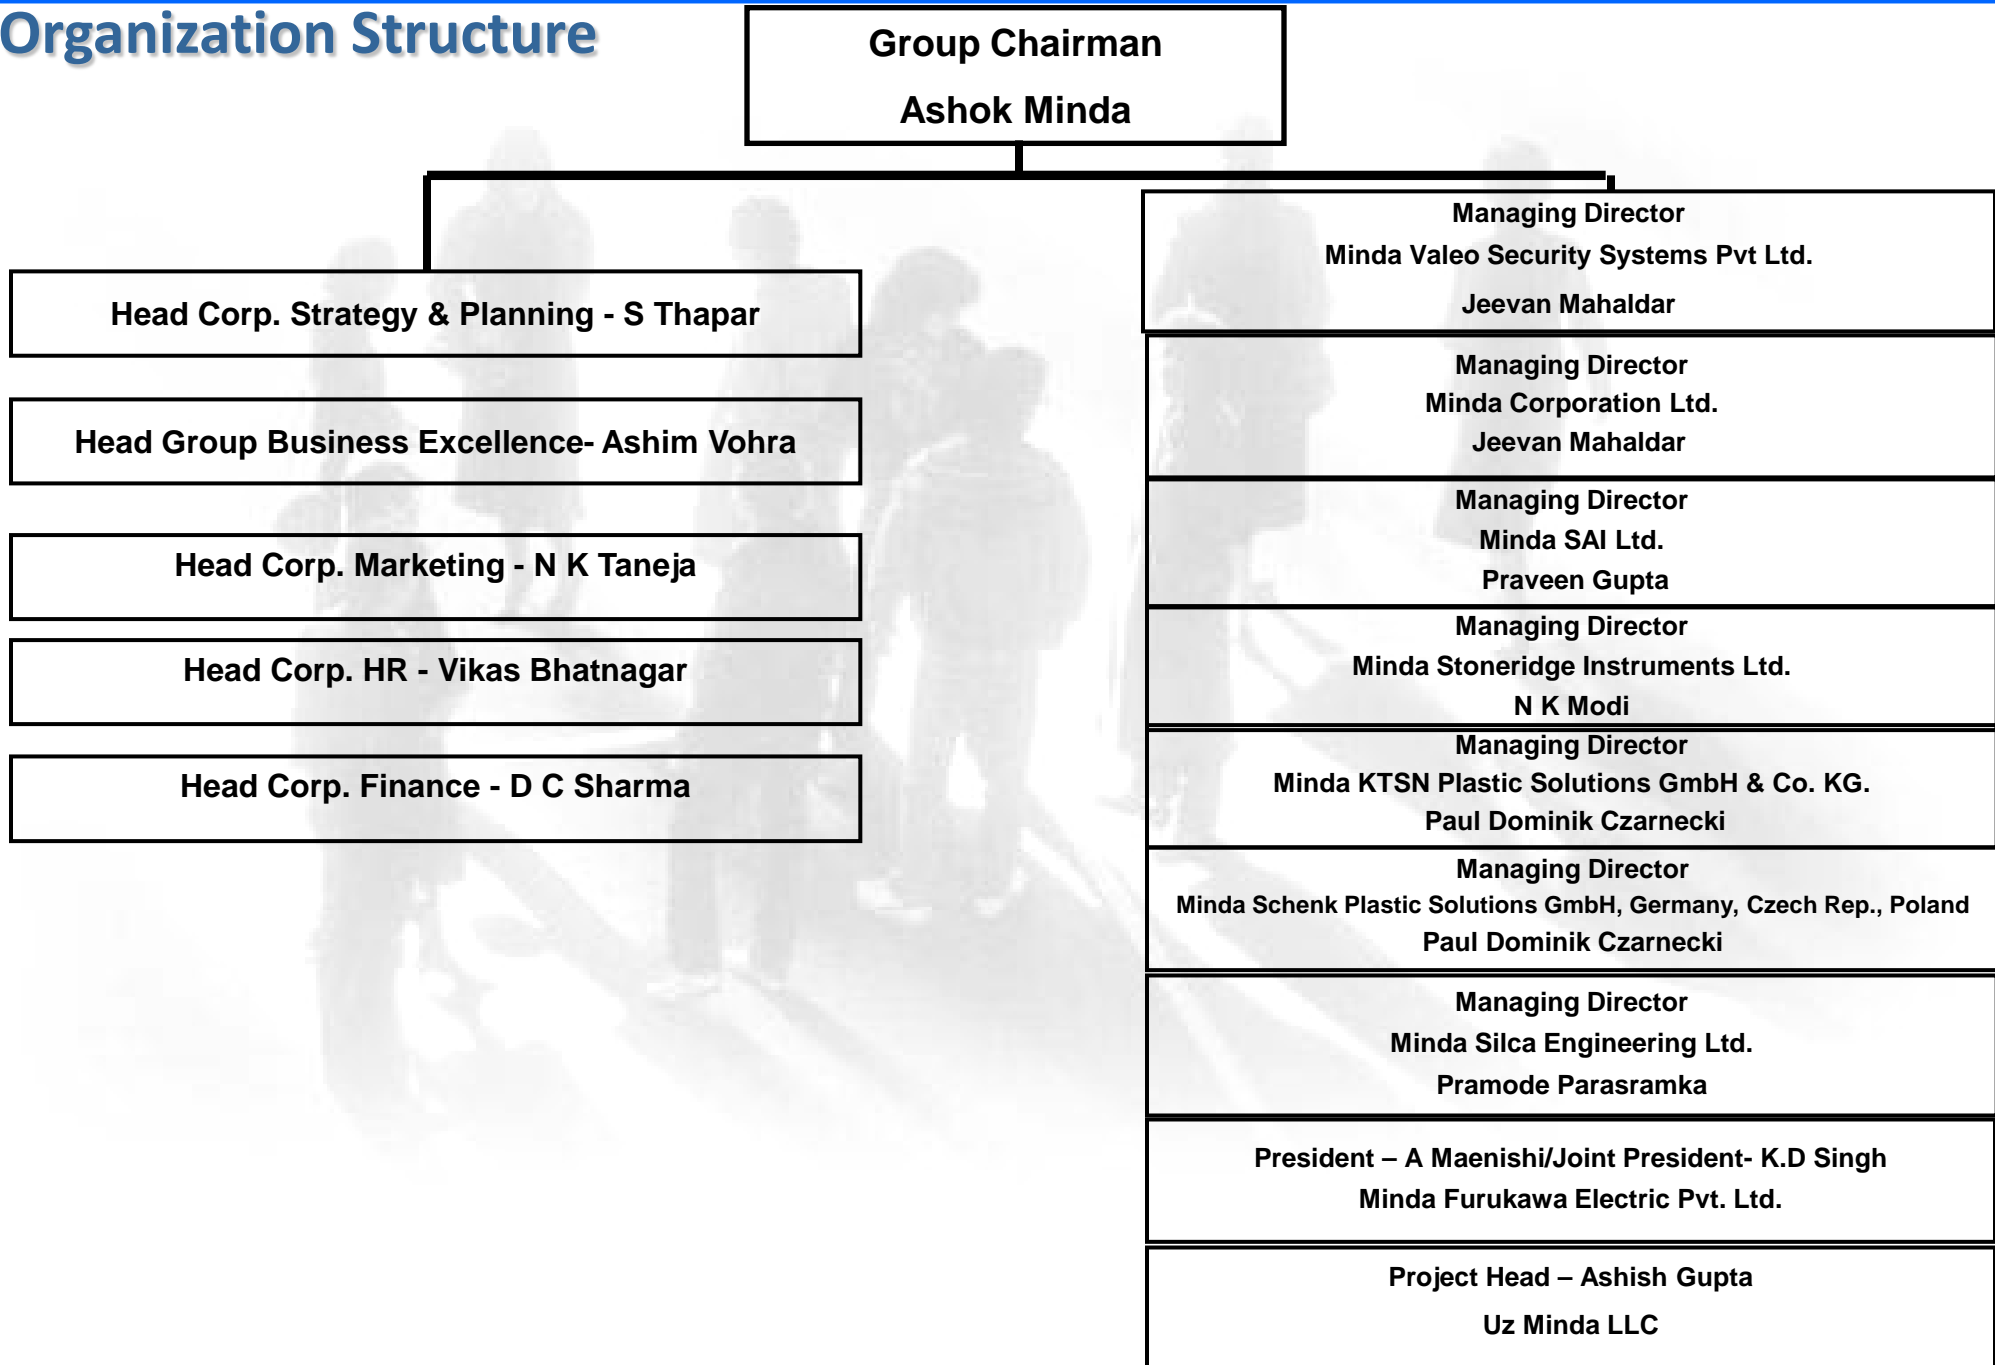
Organization Structure

Group Chairman
Ashok Minda

Head Corp. Strategy & Planning - S Thapar

Head Group Business Excellence- Ashim Vohra

Head Corp. Marketing - N K Taneja

Head Corp. HR - Vikas Bhatnagar

Head Corp. Finance - D C Sharma

Managing Director
Minda Valeo Security Systems Pvt Ltd.
Jeevan Mahaldar

Managing Director
Minda Corporation Ltd.
Jeevan Mahaldar

Managing Director
Minda SAI Ltd.
Praveen Gupta

Managing Director
Minda Stoneridge Instruments Ltd.
N K Modi

Managing Director
Minda KTSN Plastic Solutions GmbH & Co. KG.
Paul Dominik Czarnecki

Managing Director
Minda Schenk Plastic Solutions GmbH, Germany, Czech Rep., Poland
Paul Dominik Czarnecki

Managing Director
Minda Silca Engineering Ltd.
Pramode Parasramka

President – A Maenishi/Joint President- K.D Singh
Minda Furukawa Electric Pvt. Ltd.

Project Head – Ashish Gupta
Uz Minda LLC